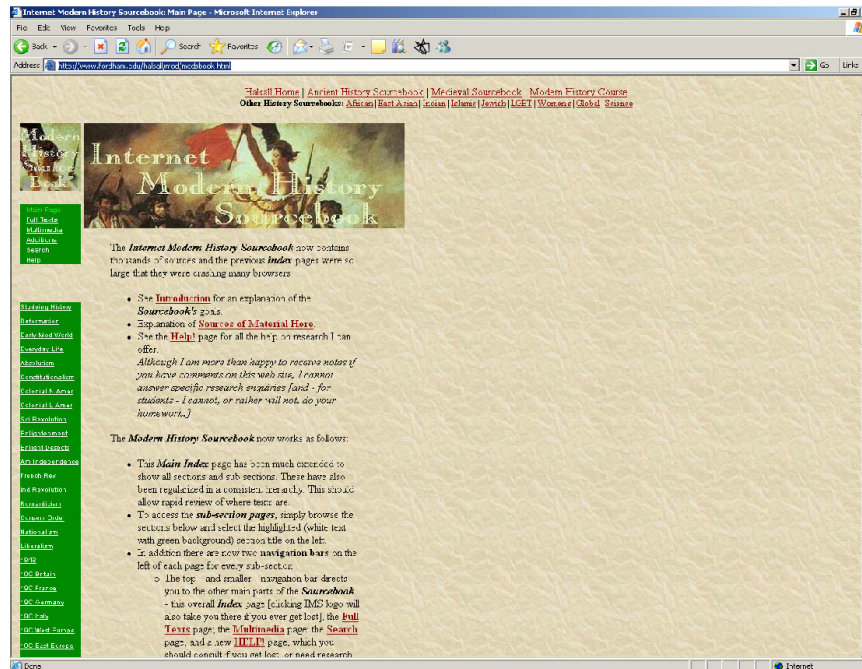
Internet Modern History Sourcebook: Main Page - Microsoft Internet Explorer

File Edit View Favorites Tools Help

Back Search Favorites

Address https://www.fordham.edu/halsall/mod/modsbook.html

Go Links

Halsall Home | Ancient History Sourcebook | Medieval Sourcebook | Modern History Course
Other History Sourcebooks: African | East Asian | Indian | Islamic | Jewish | LGBT | Womens | Global | Science

Modern History Source Book

Internet Modern History Sourcebook

Main Page
Full Texts
Multimedia
Additions
Search
Help

Studying History
Reformation
Early Mod World
Everyday Life
Absolutism
Constitutionalism
Colonial L Amer
Colonial N Amer
Sci Revolution
Enlightenment
Enlight Despots
Am Independence
French Rev
Ind Revolution
Romanticism
Conserv Order
Nationalism
Liberalism
1848
19C Britain
19C France
19C Germany
19C Italy
19C West Europe
19C East Europe

The Internet Modern History Sourcebook now contains thousands of sources and the previous index pages were so large that they were crashing many browsers

• See Introduction for an explanation of the Sourcebook's goals.
• Explanation of Sources of Material Here.
• See the Help! page for all the help on research I can offer.
Although I am more than happy to receive notes if you have comments on this web site, I cannot answer specific research enquiries [and - for students - I cannot, or rather will not, do your homework.]

The Modern History Sourcebook now works as follows:

• This Main Index page has been much extended to show all sections and sub-sections. These have also been regularized in a consistent hierarchy. This should allow rapid review of where texts are.
• To access the sub-section pages, simply browse the sections below and select the highlighted (white text with green background) section title on the left.
• In addition there are now two navigation bars on the left of each page for every sub-section.
○ The top - and smaller - navigation bar directs you to the other main parts of the Sourcebook - this overall Index page [clicking IMS logo will also take you there if you ever get lost], the Full Texts page, the Multimedia page, the Search page, and a new HELP! page, which you should consult if you get lost, or need research

Done Internet